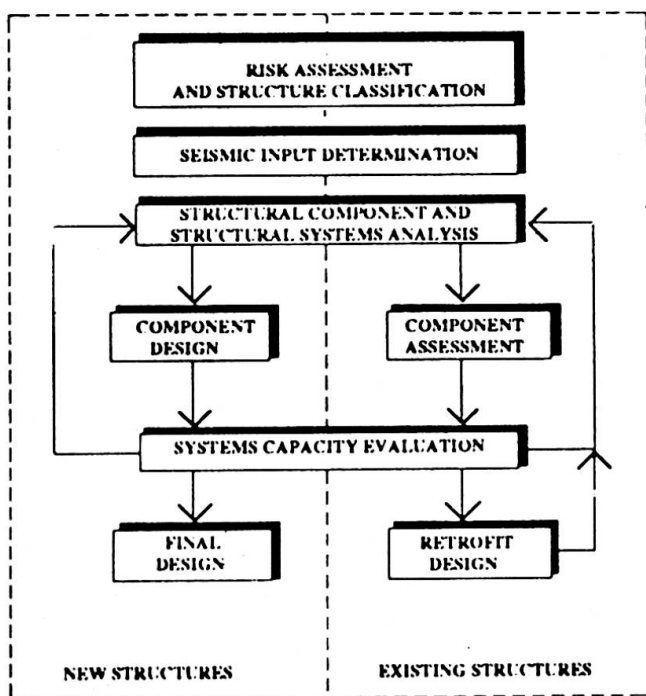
RISK ASSESSMENT AND STRUCTURE CLASSIFICATION

SEISMIC INPUT DETERMINATION

STRUCTURAL COMPONENT AND STRUCTURAL SYSTEMS ANALYSIS

COMPONENT DESIGN

COMPONENT ASSESSMENT

SYSTEMS CAPACITY EVALUATION

FINAL DESIGN

RETROFIT DESIGN

NEW STRUCTURES

EXISTING STRUCTURES